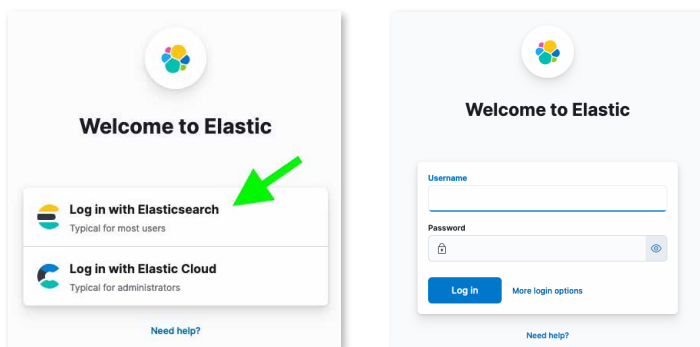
Welcome to Elastic

Log in with Elasticsearch
Typical for most users

Log in with Elastic Cloud
Typical for administrators

Need help?

Welcome to Elastic

Username

Password

Log in

More login options

Need help?